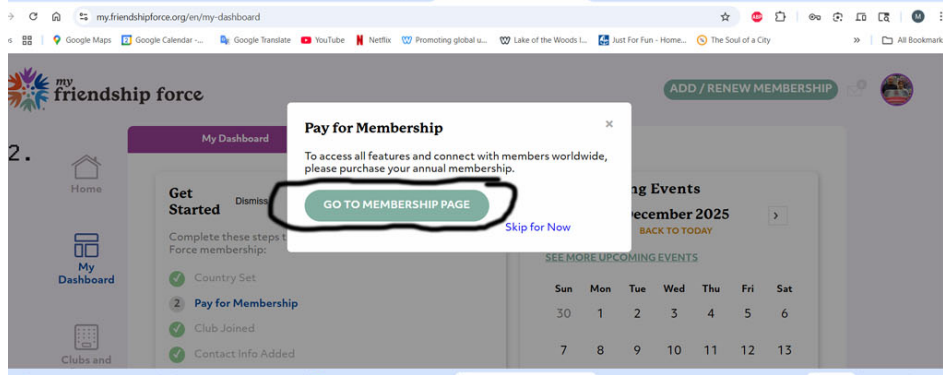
my.friendshipforce.org/en/my-dashboard

Google Maps | Google Calendar -... | Google Translate | YouTube | Netflix | Promoting global u... | Lake of the Woods I... | Just For Fun - Home... | The Soul of a City | All Bookmarks

my friendship force

ADD / RENEW MEMBERSHIP

2.

My Dashboard

Home

My Dashboard

Clubs and

Get Started

Dismiss

Complete these steps t Force membership:

Country Set

2 Pay for Membership

Club Joined

Contact Info Added

Pay for Membership

×

To access all features and connect with members worldwide, please purchase your annual membership.

GO TO MEMBERSHIP PAGE

Skip for Now

ng Events

ecember 2025

BACK TO TODAY

SEE MORE UPCOMING EVENTS

| Sun | Mon | Tue | Wed | Thu | Fri | Sat |
|---|---|---|---|---|---|---|
| 30 | 1 | 2 | 3 | 4 | 5 | 6 |
| 7 | 8 | 9 | 10 | 11 | 12 | 13 |